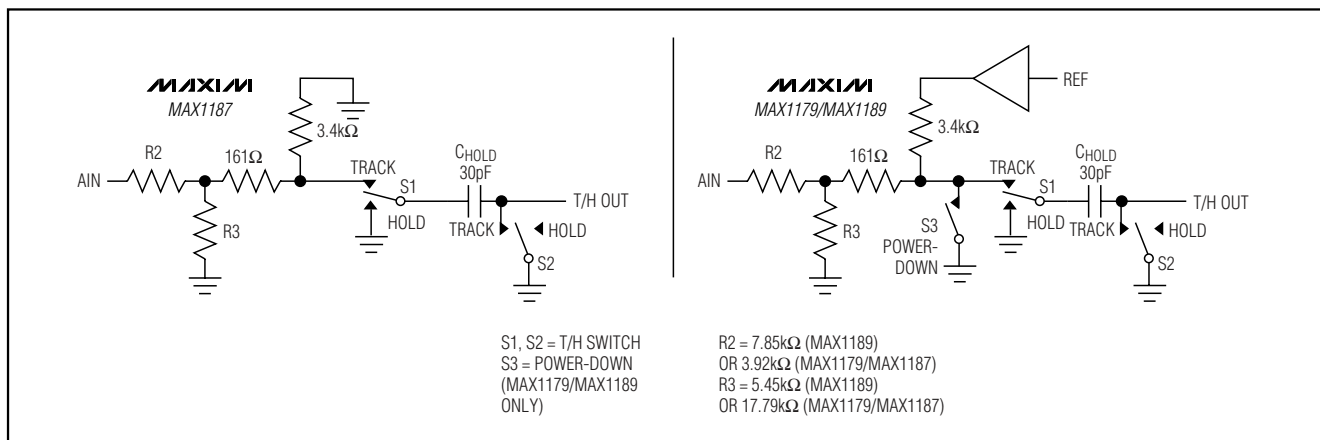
MAXIM
MAX1187

3.4kΩ
R2
161Ω
AIN
TRACK
S1
$C_{HOLD}$
30pF
T/H OUT
HOLD
TRACK
HOLD
R3
S2

MAXIM
MAX1179/MAX1189

REF
3.4kΩ
R2
161Ω
AIN
TRACK
S1
$C_{HOLD}$
30pF
T/H OUT
S3
HOLD
TRACK
HOLD
R3
POWER-DOWN
S2

S1, S2 = T/H SWITCH
S3 = POWER-DOWN (MAX1179/MAX1189 ONLY)

R2 = 7.85kΩ (MAX1189)
OR 3.92kΩ (MAX1179/MAX1187)
R3 = 5.45kΩ (MAX1189)
OR 17.79kΩ (MAX1179/MAX1187)